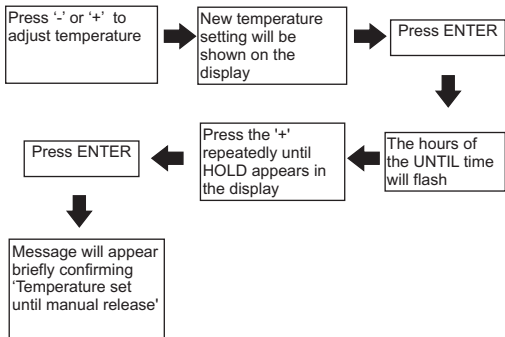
Press '-' or '+' to adjust temperature

New temperature setting will be shown on the display

Press ENTER

The hours of the UNTIL time will flash

Press the '+' repeatedly until HOLD appears in the display

Press ENTER

Message will appear briefly confirming 'Temperature set until manual release'